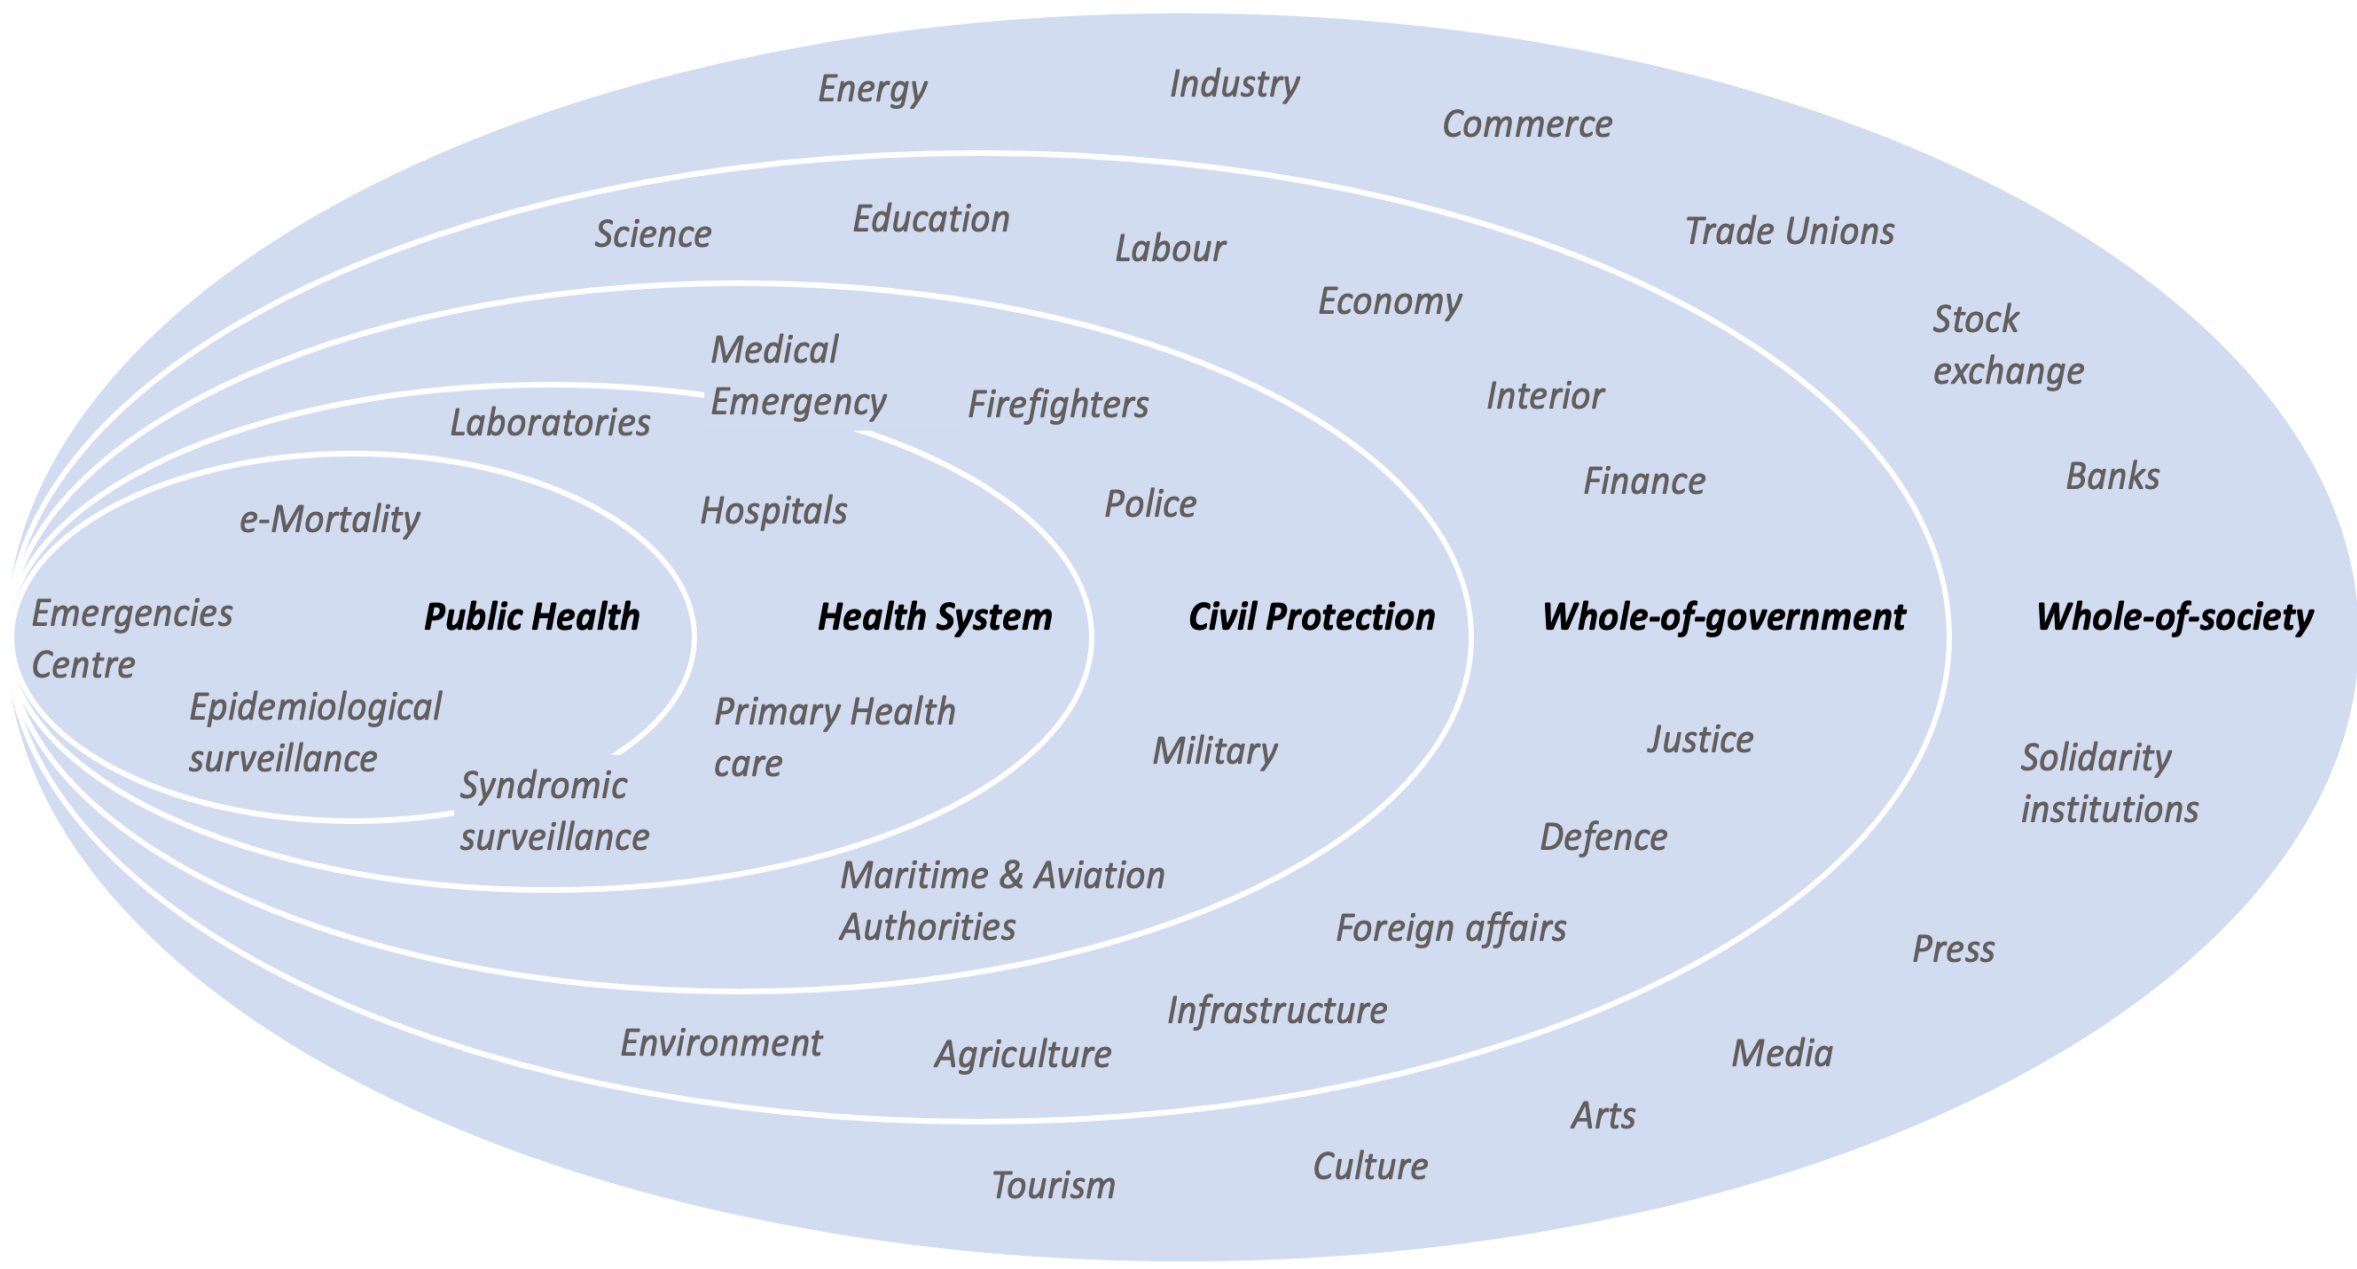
Energy
Industry
Commerce
Science
Education
Labour
Trade Unions
Economy
Stock exchange
Medical Emergency
Firefighters
Interior
Laboratories
Banks
Finance
Hospitals
Police
e-Mortality
Emergencies Centre
Public Health
Health System
Civil Protection
Whole-of-government
Whole-of-society
Epidemiological surveillance
Primary Health care
Justice
Military
Solidarity institutions
Syndromic surveillance
Defence
Maritime & Aviation Authorities
Foreign affairs
Press
Infrastructure
Environment
Agriculture
Media
Arts
Culture
Tourism